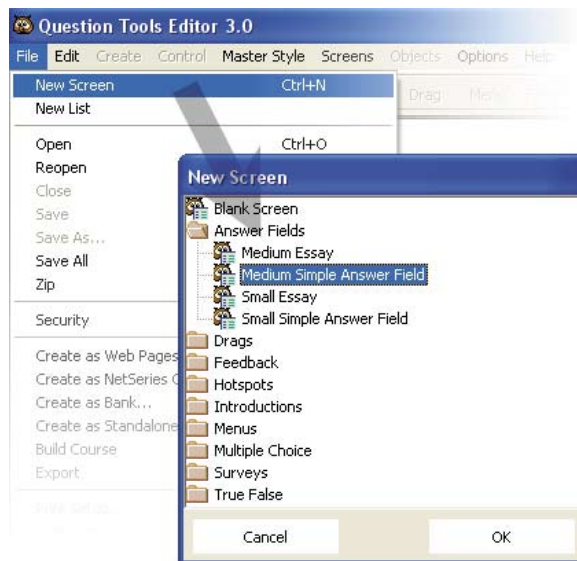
Question Tools Editor 3.0

File Edit Create Control Master Style Screens Objects Options Help

New Screen Ctrl+N
New List
Open Ctrl+O
Reopen
Close
Save
Save As...
Save All
Zip
Security
Create as Web Pages
Create as NetSeries C
Create as Bank...
Create as Standalone
Build Course
Export
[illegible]

Drag Menu

New Screen

Blank Screen
Answer Fields
Medium Essay
Medium Simple Answer Field
Small Essay
Small Simple Answer Field
Drags
Feedback
Hotspots
Introductions
Menus
Multiple Choice
Surveys
True False

Cancel
OK